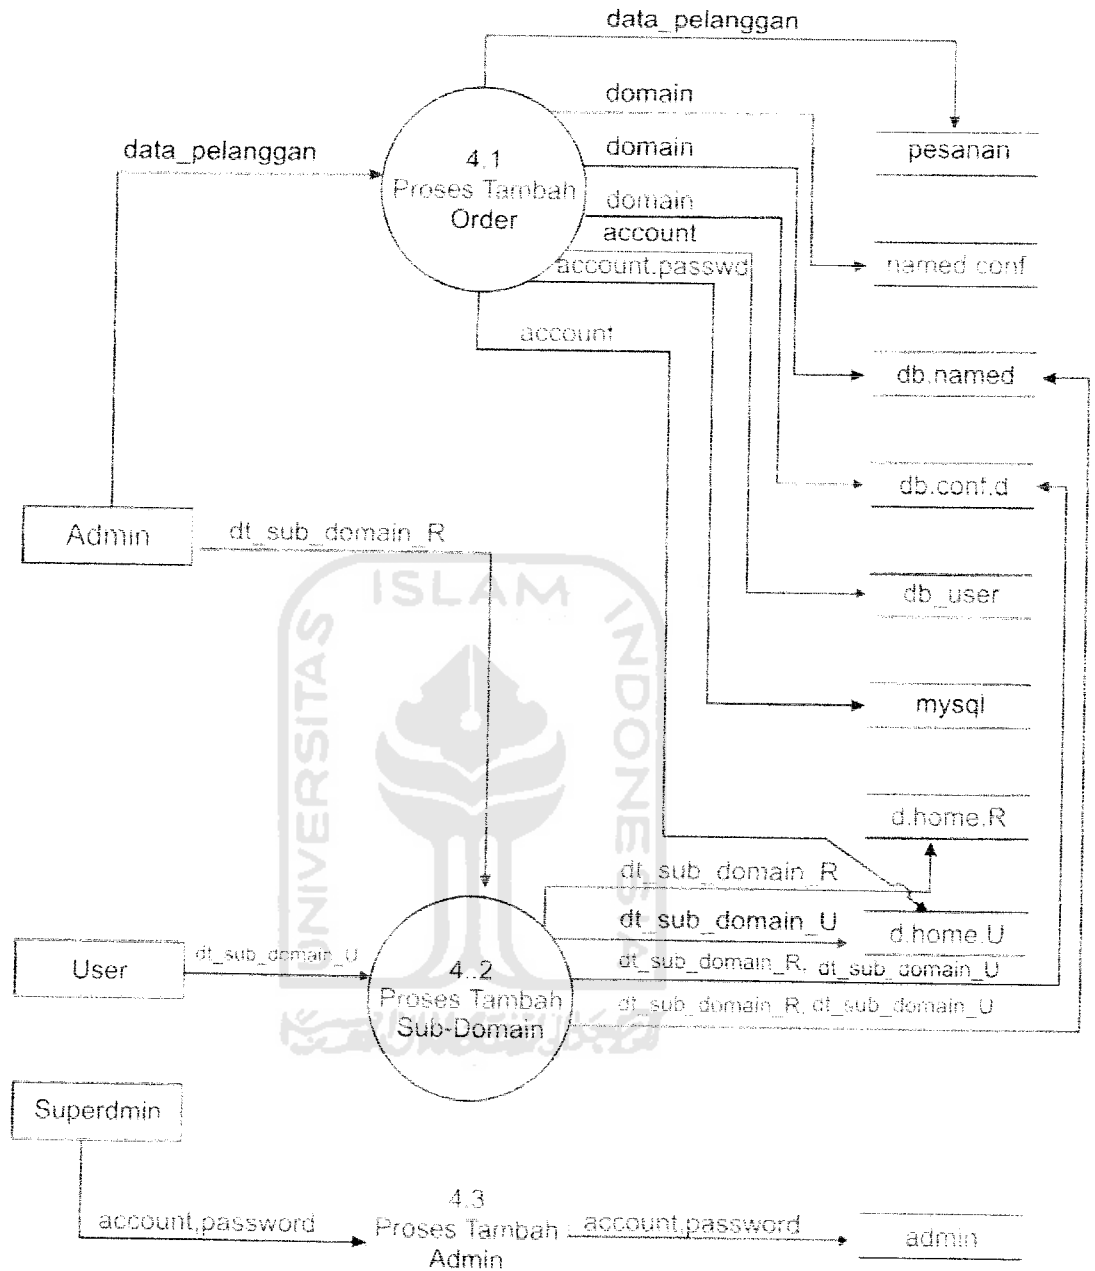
data_pelanggan

domain

domain

domain

account

account.passwd

account

data_pelanggan

4.1
Proses Tambah
Order

pesanan

named conf

db.named

db.conf.d

db_user

mysql

d.home.R

d.home.U

Admin

dt_sub_domain_R

ISLAM

UNIVERSITAS

INDONESIA

dt_sub_domain_R

dt_sub_domain_U

dt_sub_domain_R, dt_sub_domain_U

dt_sub_domain_R, dt_sub_domain_U

User

dt_sub_domain_U

4..2
Proses Tambah
Sub-Domain

Superdmin

account,password

4.3
Proses Tambah
Admin

account,password

admin